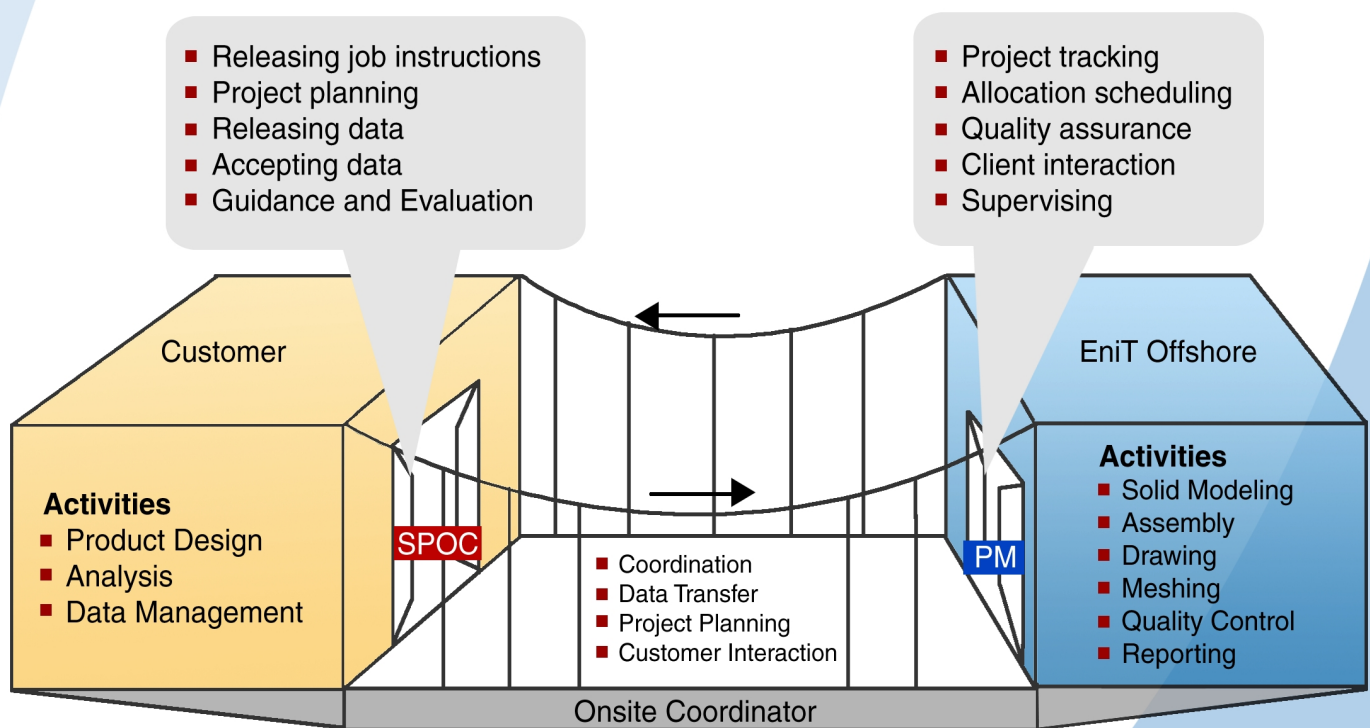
- Releasing job instructions
- Project planning
- Releasing data
- Accepting data
- Guidance and Evaluation

- Project tracking
- Allocation scheduling
- Quality assurance
- Client interaction
- Supervising

Customer

EniT Offshore

Activities
- Product Design
- Analysis
- Data Management

SPOC

- Coordination
- Data Transfer
- Project Planning
- Customer Interaction

PM

Activities
- Solid Modeling
- Assembly
- Drawing
- Meshing
- Quality Control
- Reporting

Onsite Coordinator